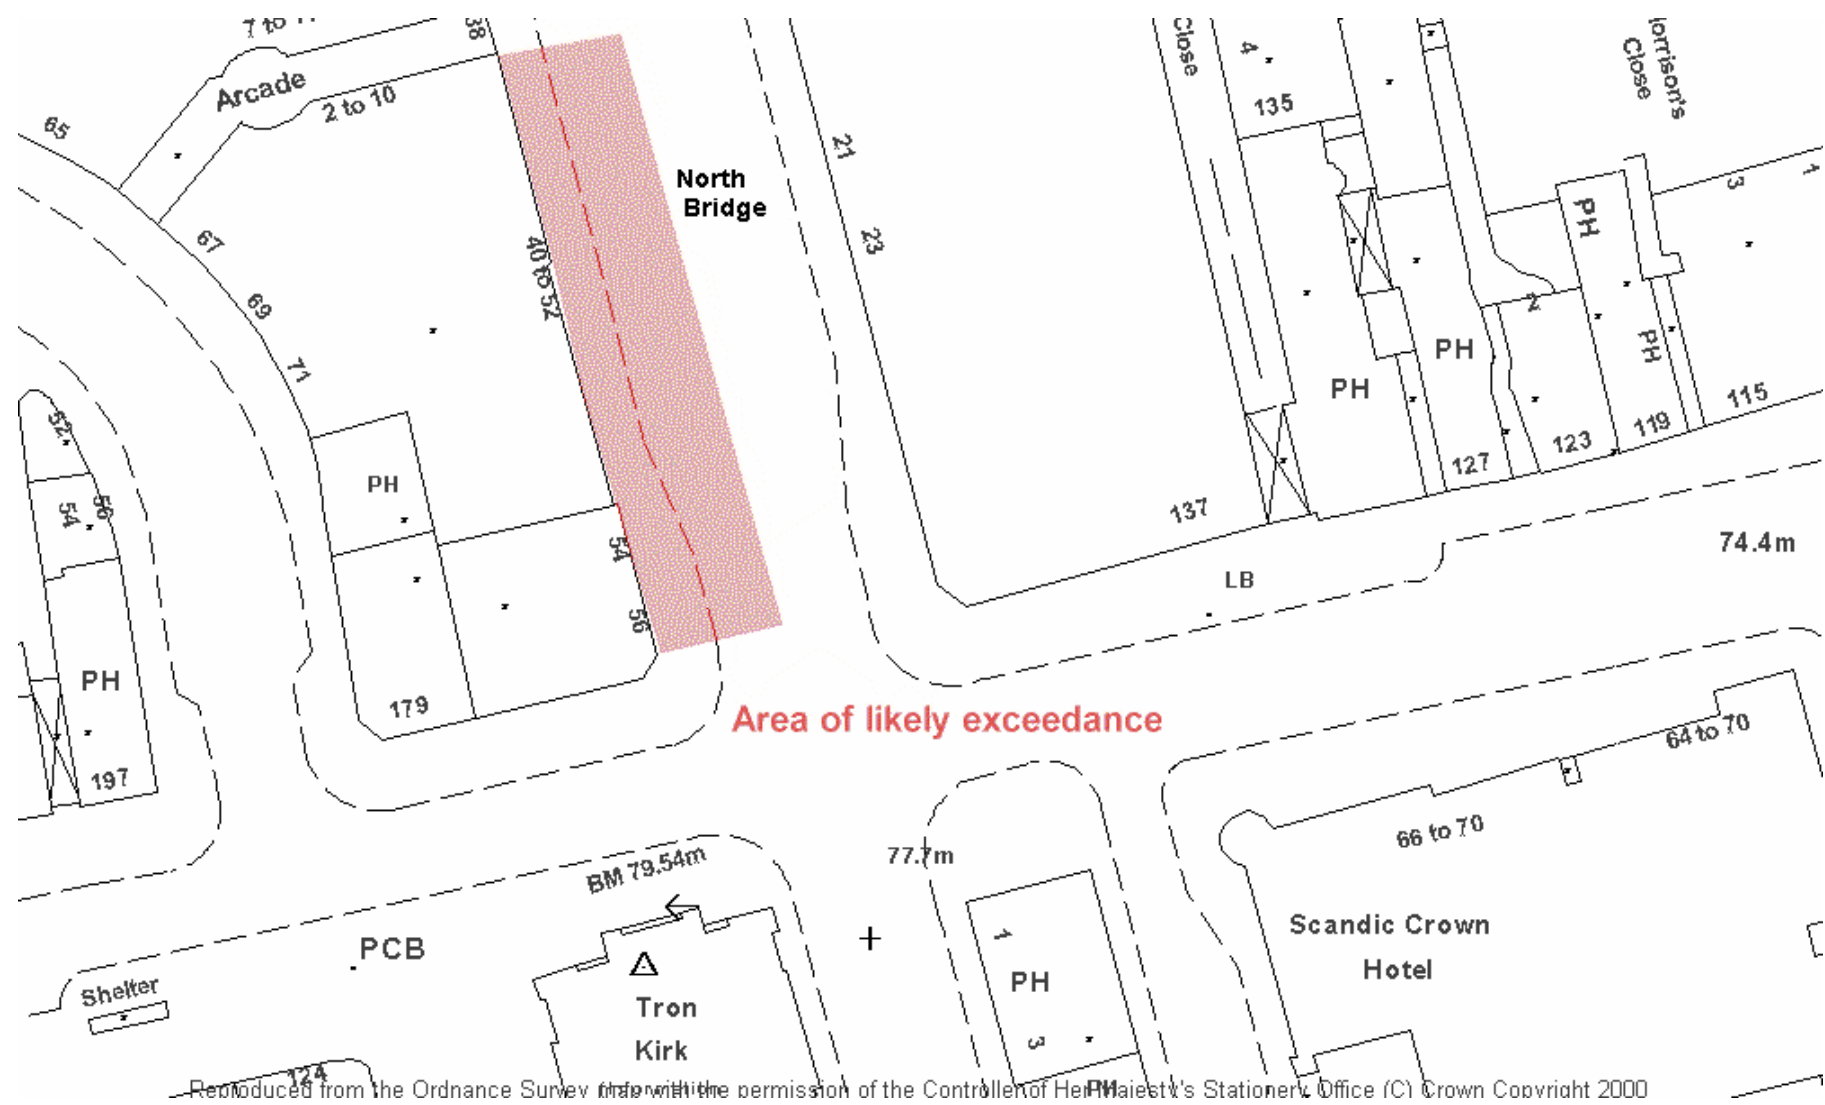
7 to
38
Arcade
2 to 10
65
67
69
71
North Bridge
40 to 52
21
23
Close
4
135
Morrison's Close
1
3
PH
2
PH
PH
PH
115
119
123
127
137
74.4m
LB
PH
52
54
56
54
56
179
PH
197
Area of likely exceedance
64 to 70
66 to 70
77.7m
BM 79.54m
PCB
Shelter
Tron Kirk
1
PH
3
Scandic Crown Hotel
124
Reproduced from the Ordnance Survey map with the permission of the Controller of Her Majesty's Stationery Office (C) Crown Copyright 2000
PH